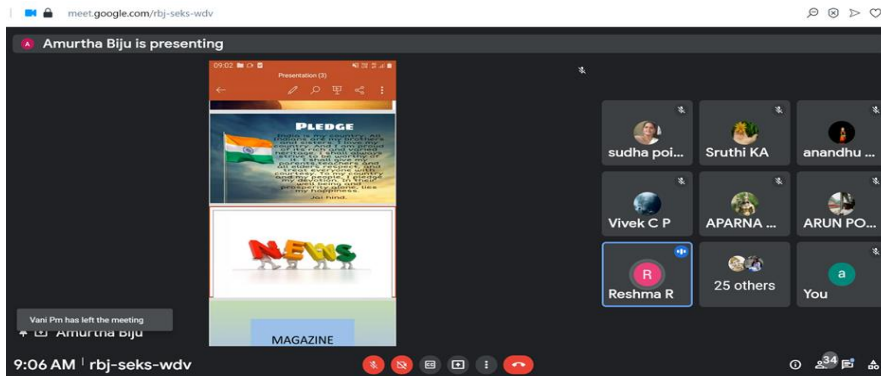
meet.google.com/rbj-seks-wdv

A Amurtha Biju is presenting

09:02

Presentation (3)

PLEDGE

India is my country. All Indians are my brothers and sisters. I love my country and I am proud of its rich and varied heritage. I shall always strive to be worthy of it. I shall give my parents, teachers and all elders respect and treat everyone with courtesy. To my country and my people, I pledge my devotion. In their well being and prosperity alone, lies my happiness.

Jai hind.

NEWS

MAGAZINE

sudha poi...

Sruthi KA

anandhu ...

Vivek C P

APARNA ...

ARUN PO...

R

Reshma R

25 others

a

You

Vani Pm has left the meeting

Amurtha Biju

9:06 AM | rbj-seks-wdv

34